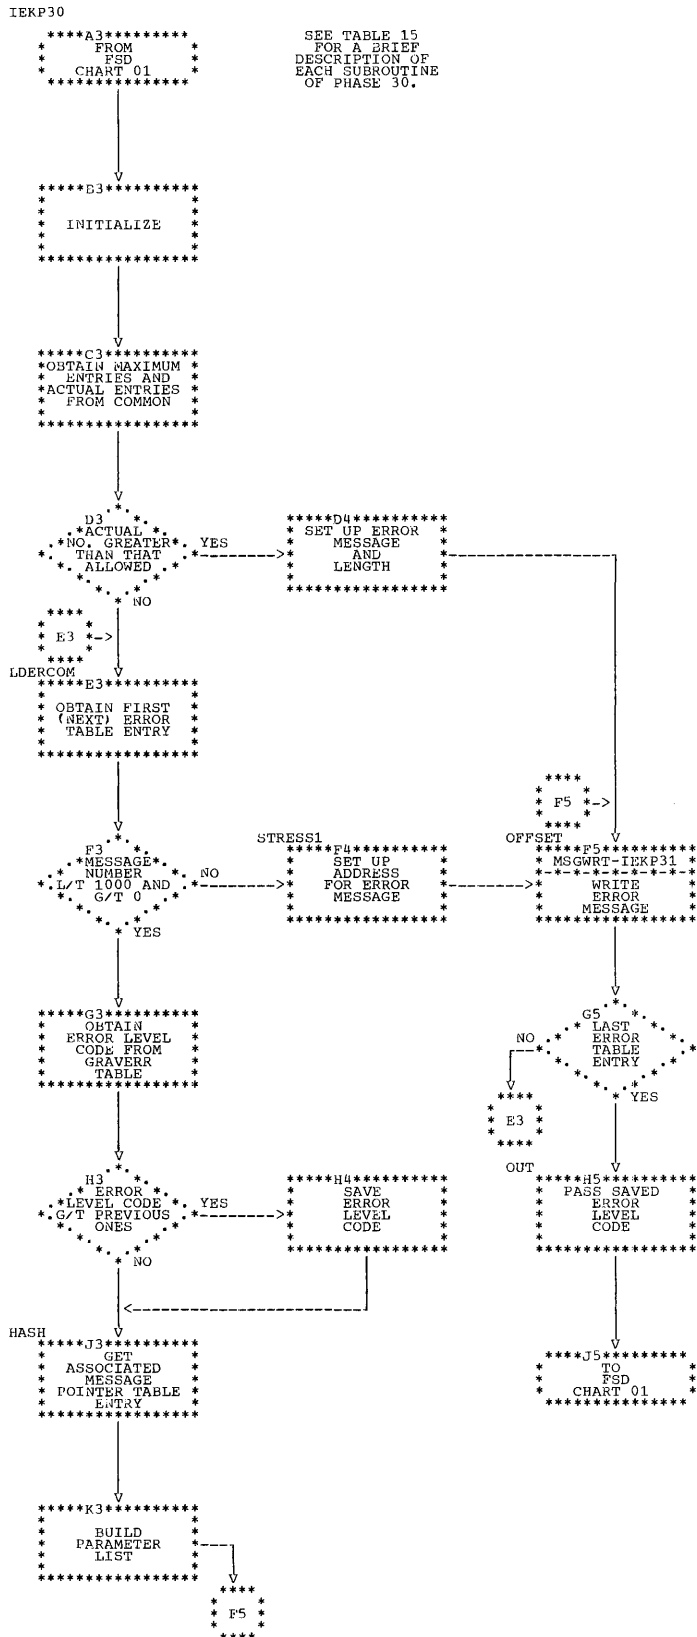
IEKP30

A3
FROM FSD CHART 01

SEE TABLE 15 FOR A BRIEF DESCRIPTION OF EACH SUBROUTINE OF PHASE 30.

B3
INITIALIZE

C3
OBTAIN MAXIMUM ENTRIES AND ACTUAL ENTRIES FROM COMMON

D3
ACTUAL NO. GREATER THAN THAT ALLOWED
YES
NO

D4
SET UP ERROR MESSAGE AND LENGTH

E3

LDERCOM
E3
OBTAIN FIRST (NEXT) ERROR TABLE ENTRY

F5

F3
MESSAGE NUMBER L/T 1000 AND G/T 0
NO
YES

STRESS1
F4
SET UP ADDRESS FOR ERROR MESSAGE

OFFSET
F5
MSGWRT-IEKP31
WRITE ERROR MESSAGE

G3
OBTAIN ERROR LEVEL CODE FROM GRAVERR TABLE

G5
LAST ERROR TABLE ENTRY
NO
YES

E3

H3
ERROR LEVEL CODE G/T PREVIOUS ONES
YES
NO

H4
SAVE ERROR LEVEL CODE

OUT
H5
PASS SAVED ERROR LEVEL CODE

HASH
J3
GET ASSOCIATED MESSAGE POINTER TABLE ENTRY

J5
TO FSD CHART 01

K3
BUILD PARAMETER LIST

F5